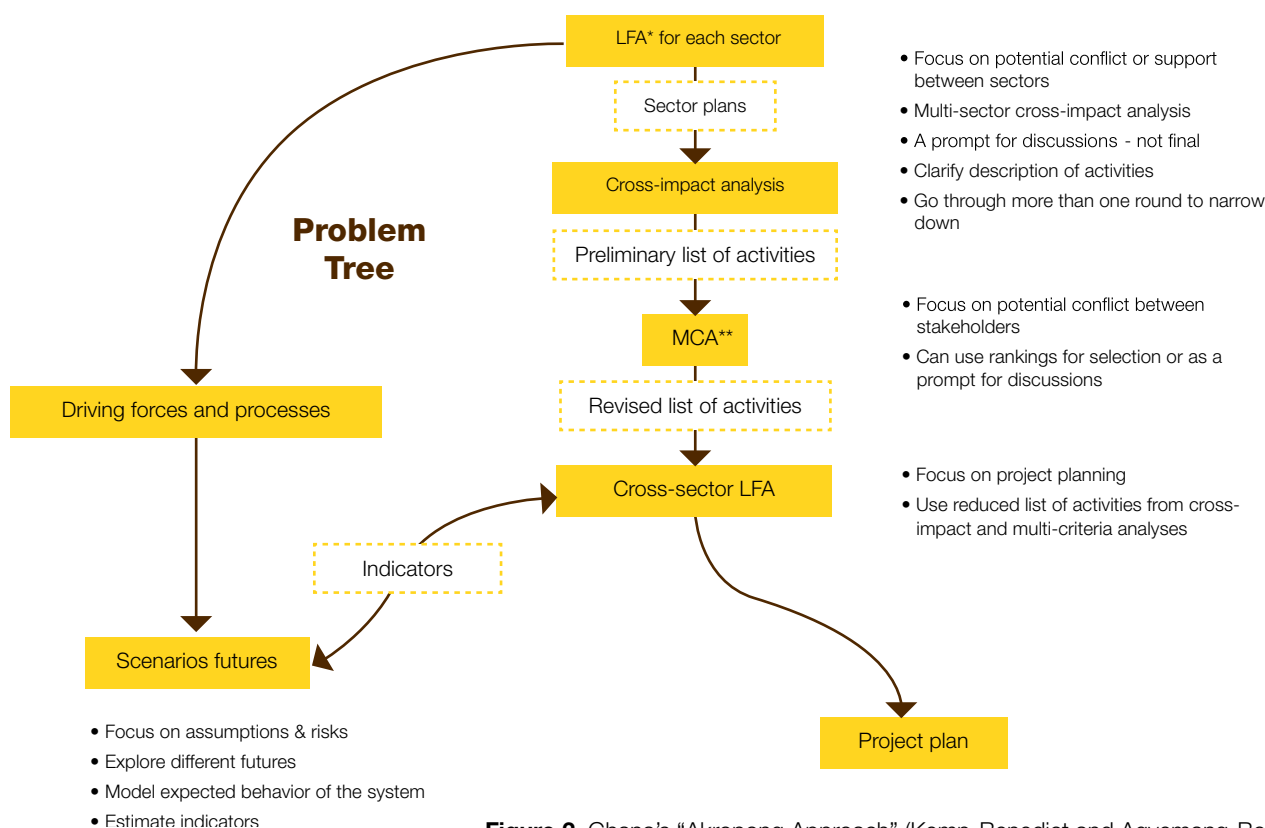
LFA* for each sector

Sector plans

Cross-impact analysis

Preliminary list of activities

MCA**

Revised list of activities

Cross-sector LFA

Project plan

Problem Tree

Driving forces and processes

Indicators

Scenarios futures

• Focus on potential conflict or support between sectors
• Multi-sector cross-impact analysis
• A prompt for discussions - not final
• Clarify description of activities
• Go through more than one round to narrow down

• Focus on potential conflict between stakeholders
• Can use rankings for selection or as a prompt for discussions

• Focus on project planning
• Use reduced list of activities from cross-impact and multi-criteria analyses

• Focus on assumptions & risks
• Explore different futures
• Model expected behavior of the system
• Estimate indicators

Figure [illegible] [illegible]